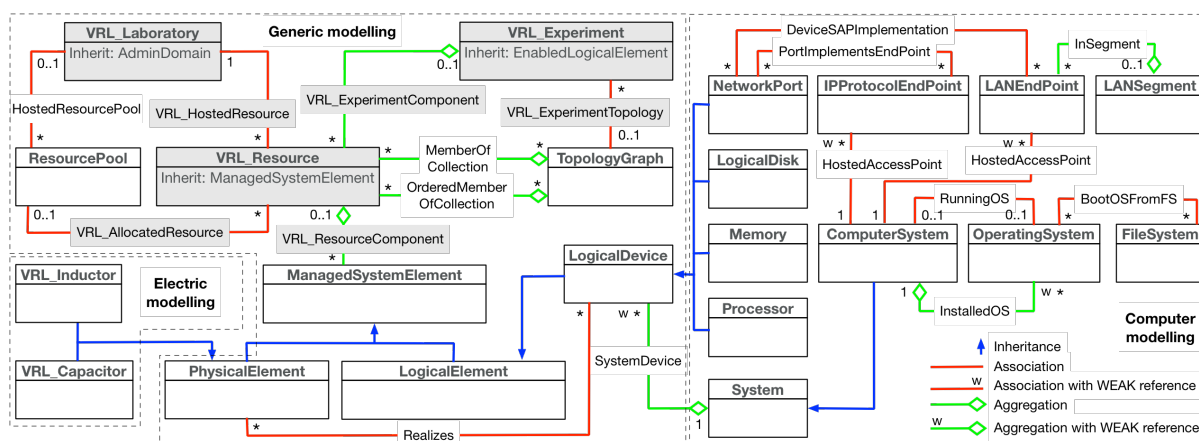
Generic modelling

VRL_Laboratory
Inherit: AdminDomain

VRL_Experiment
Inherit: EnabledLogicalElement

0..1
1
0..1
*

HostedResourcePool
VRL_HostedResource
VRL_ExperimentComponent
VRL_ExperimentTopology

*
*
*
0..1

ResourcePool

VRL_Resource
Inherit: ManagedSystemElement

MemberOf
Collection

OrderedMember
OfCollection

TopologyGraph

*
*
*
*

0..1
*
0..1

VRL_AllocatedResource
VRL_ResourceComponent

*

VRL_Inductor

Electric
modelling

ManagedSystemElement

LogicalDevice

VRL_Capacitor

PhysicalElement

LogicalElement

*
w *

SystemDevice

*
Realizes

DeviceSAPImplementation
PortImplementsEndPoint
InSegment

*
*
*
0..1

NetworkPort
IPProtocolEndPoint
LANEndPoint
LANSegment

w *
w *

HostedAccessPoint
HostedAccessPoint

LogicalDisk

RunningOS
BootOSFromFS

1
1
0..1
0..1
*
*

Memory
ComputerSystem
OperatingSystem
FileSystem

1
w *

InstalledOS

Processor

Computer
modelling

System

1

Inheritance
Association
w
Association with WEAK reference
Aggregation
w
Aggregation with WEAK reference